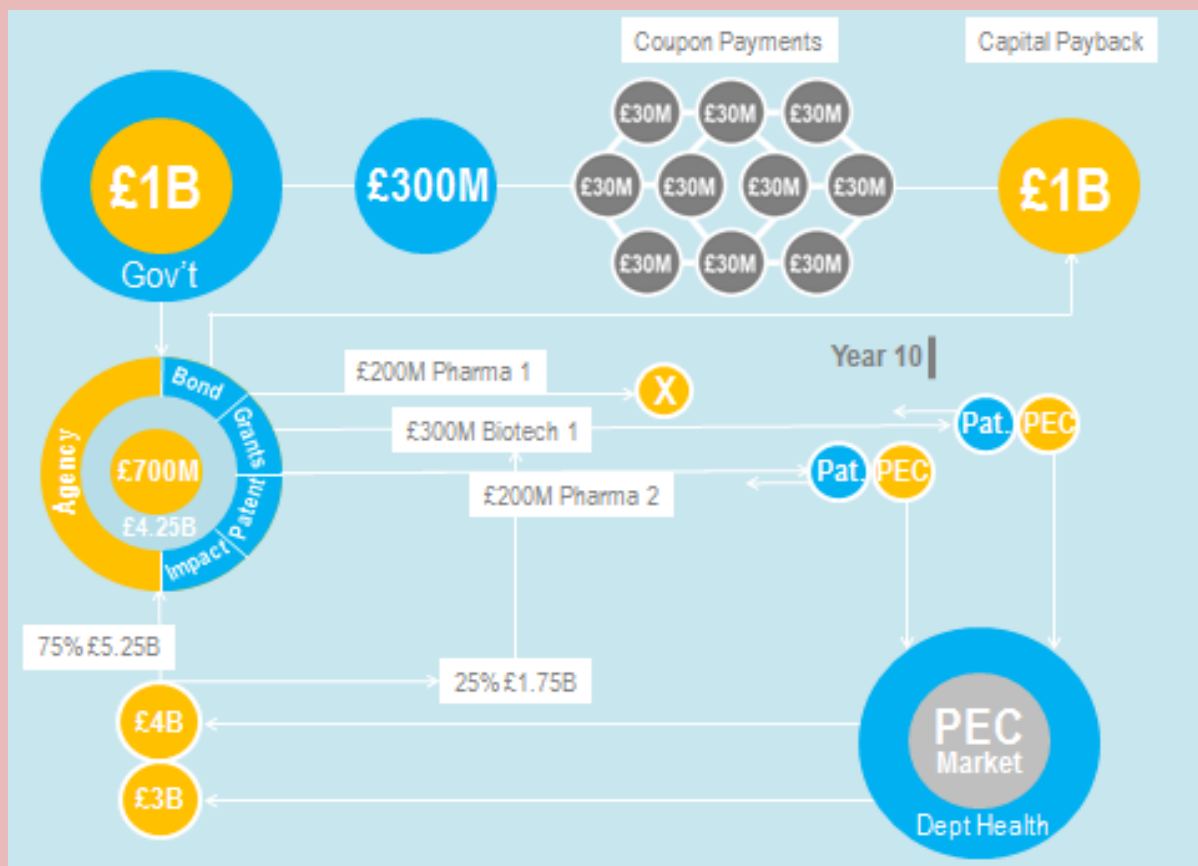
Coupon Payments

Capital Payback

£1B

Gov't

£300M

£30M £30M £30M

£30M £30M £30M £30M

£30M £30M £30M

£1B

Year 10

£200M Pharma 1

X

£300M Biotech 1

Pat. PEC

£200M Pharma 2

Pat. PEC

Agency

Bond

Grants

Patent

Impact

£700M

£4.25B

75% £5.25B

25% £1.75B

£4B

£3B

PEC Market

Dept Health